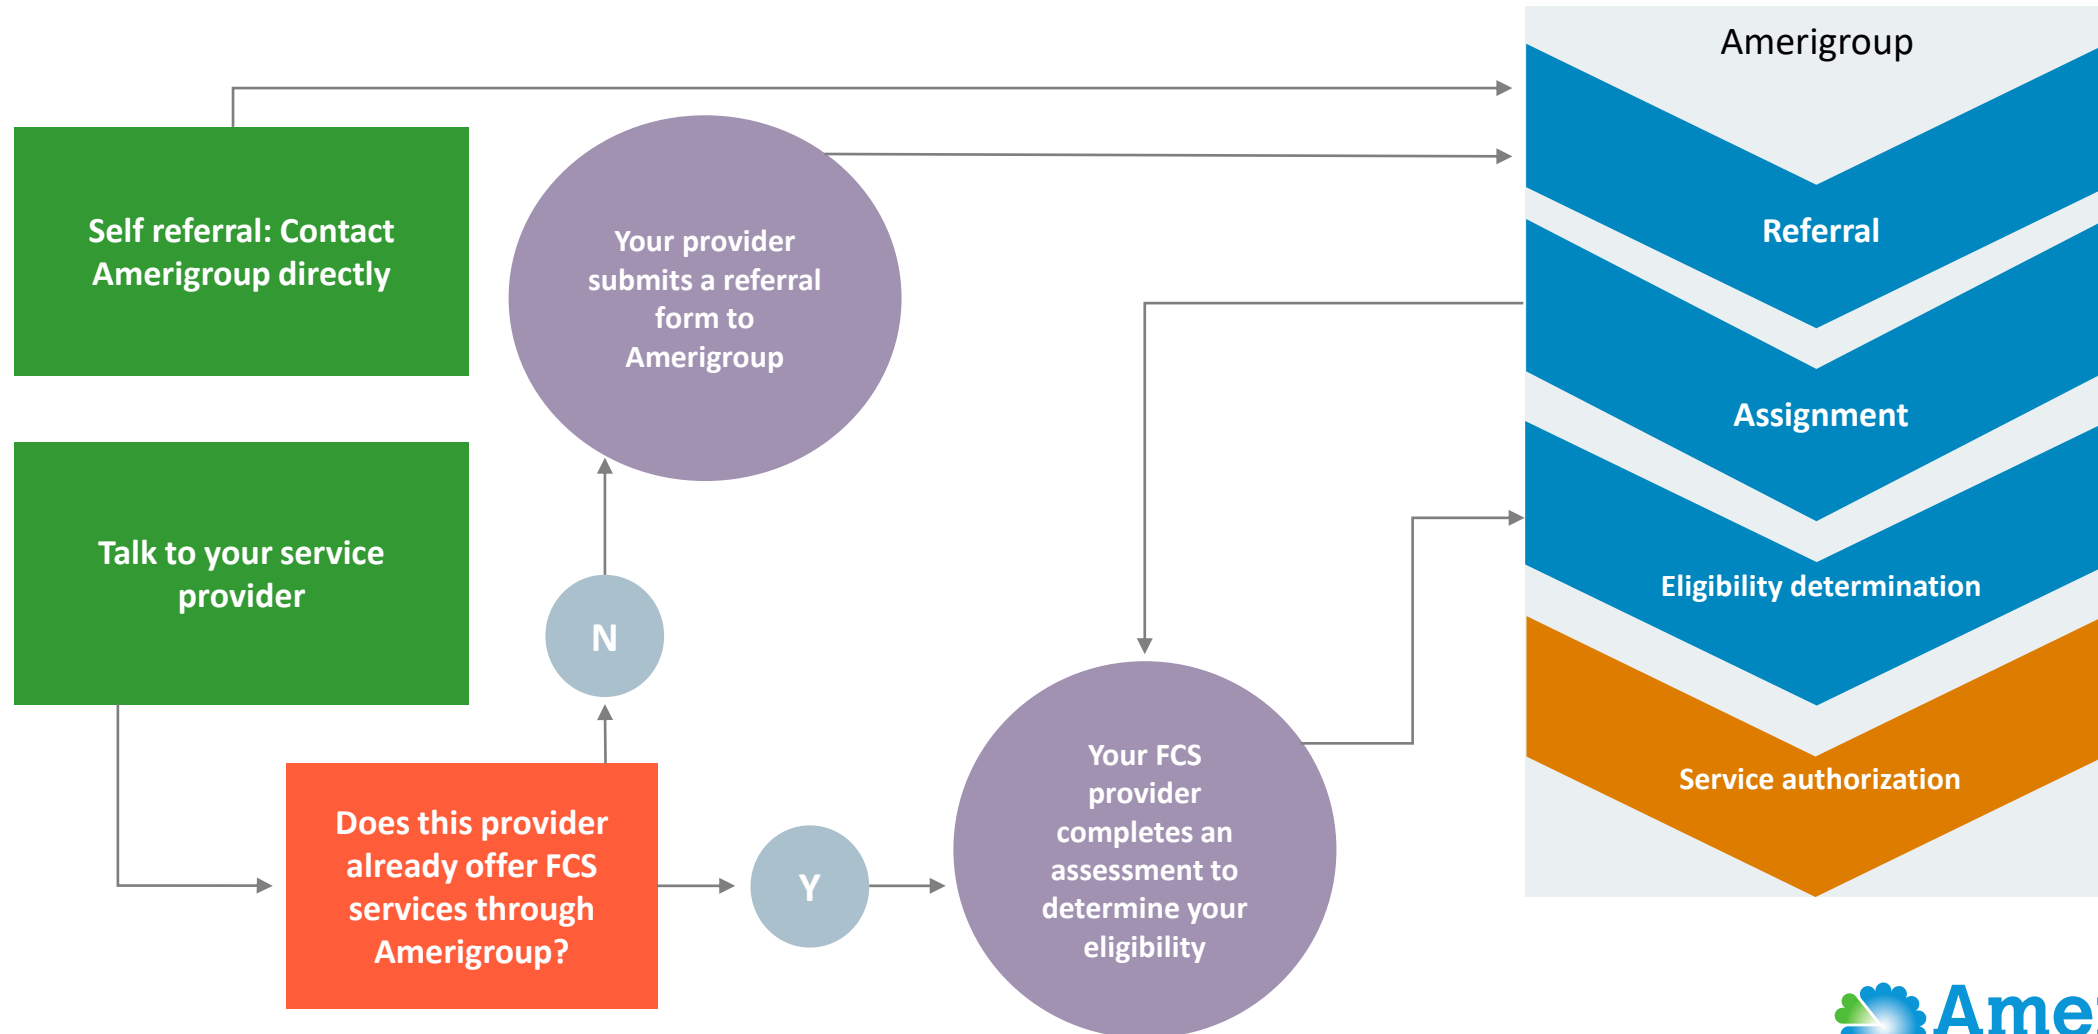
Amerigroup

Self referral: Contact Amerigroup directly

Your provider submits a referral form to Amerigroup

Referral

Assignment

Talk to your service provider

N

Eligibility determination

Service authorization

Your FCS provider completes an assessment to determine your eligibility

Does this provider already offer FCS services through Amerigroup?

Y

Ame